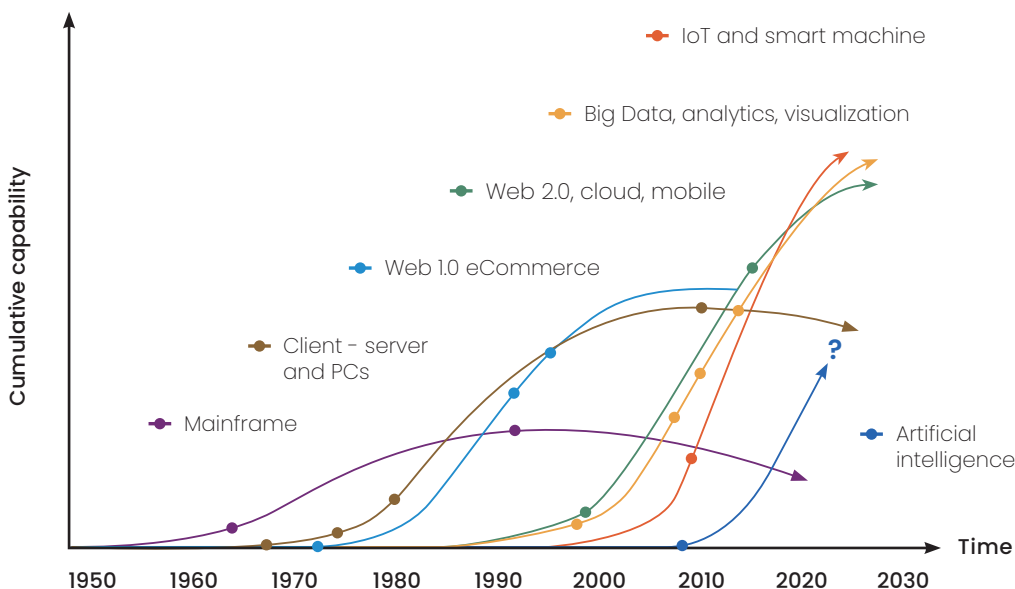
IoT and smart machine

Big Data, analytics, visualization

Web 2.0, cloud, mobile

Web 1.0 eCommerce

Client - server and PCs

Mainframe

?

Artificial intelligence

Cumulative capability

Time

1950
1960
1970
1980
1990
2000
2010
2020
2030